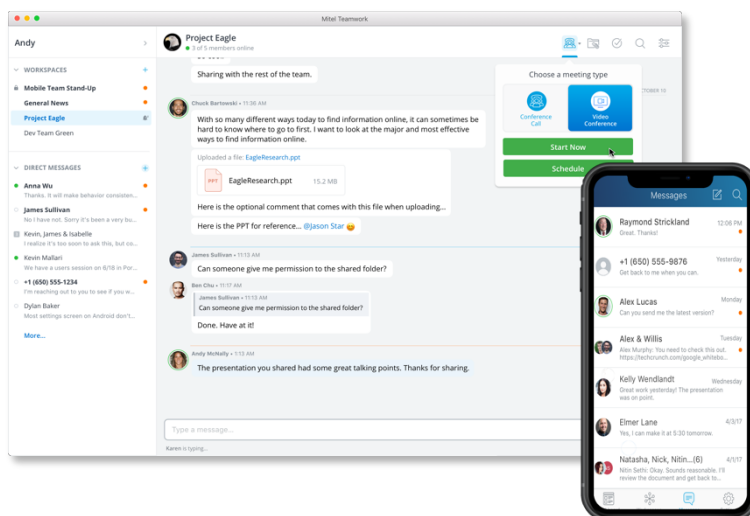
Mitel Teamwork

Andy

WORKSPACES
Mobile Team Stand-Up
General News
Project Eagle
Dev Team Green

DIRECT MESSAGES
Anna Wu
Thanks. It will make behavior consisten...
James Sullivan
No I have not. Sorry it's been a very bu...
Kevin, James & Isabelle
I realize it's too soon to ask this, but co...
Kevin Mallari
We have a users session on 6/18 in Por...
+1 (650) 555-1234
I'm reaching out to you to see if you w...
Dylan Baker
Most settings screen on Android don't...
More...

Project Eagle
1 of 5 members online

Sharing with the rest of the team.

Chuck Bartowski • 11:36 AM
With so many different ways today to find information online, it can sometimes be hard to know where to go to first. I want to look at the major and most effective ways to find information online.
Uploaded a file: EagleResearch.ppt
EagleResearch.ppt 15.2 MB
Here is the optional comment that comes with this file when uploading...
Here is the PPT for reference... @Jason Star

James Sullivan • 11:13 AM
Can someone give me permission to the shared folder?

Ben Chu • 11:17 AM
James Sullivan • 11:13 AM
Can someone give me permission to the shared folder?
Done. Have at it!

Andy McNally • 11:13 AM
The presentation you shared had some great talking points. Thanks for sharing.

Type a message...
Karen is typing...

Choose a meeting type
Conference Call
Video Conference
Start Now
Schedule

OCTOBER 10

Messages
Raymond Strickland 12:06 PM
Great. Thanks!
+1 (650) 555-9876 Yesterday
Get back to me when you can.
Alex Lucas Monday
Can you send me the latest version?
Alex & Willis Monday
Alex Murphy: You need to check this out. https://techcrunch.com/google_whitebo...
Kelly Wendlandt Wednesday
Great work yesterday! The presentation was on point.
Elmer Lane 4/3/17
Yes, I can make it at 5:30 tomorrow.
Natasha, Nick, Nitin...(6) 4/3/17
Nitin Sethi: Okay. Sounds reasonable. I'll review the document and get back to you...